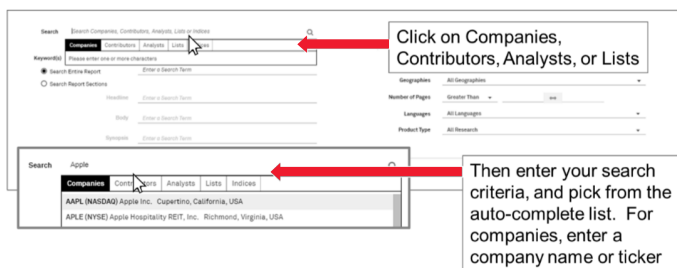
Search Search Companies, Contributors, Analysts, Lists or Indices

Companies Contributors Analysts Lists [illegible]ces

Please enter one or more characters

Keyword(s) Enter a Search Term

Search Entire Report

Search Report Sections

Headline Enter a Search Term

Body Enter a Search Term

Synopsis Enter a Search Term

Click on Companies, Contributors, Analysts, or Lists

Geographies All Geographies

Number of Pages Greater Than

Languages All Languages

Product Type All Research

Search Apple

Companies Contri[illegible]tors Analysts Lists Indices

AAPL (NASDAQ) Apple Inc. Cupertino, California, USA

APLE (NYSE) Apple Hospitality REIT, Inc. Richmond, Virginia, USA

Then enter your search criteria, and pick from the auto-complete list. For companies, enter a company name or ticker